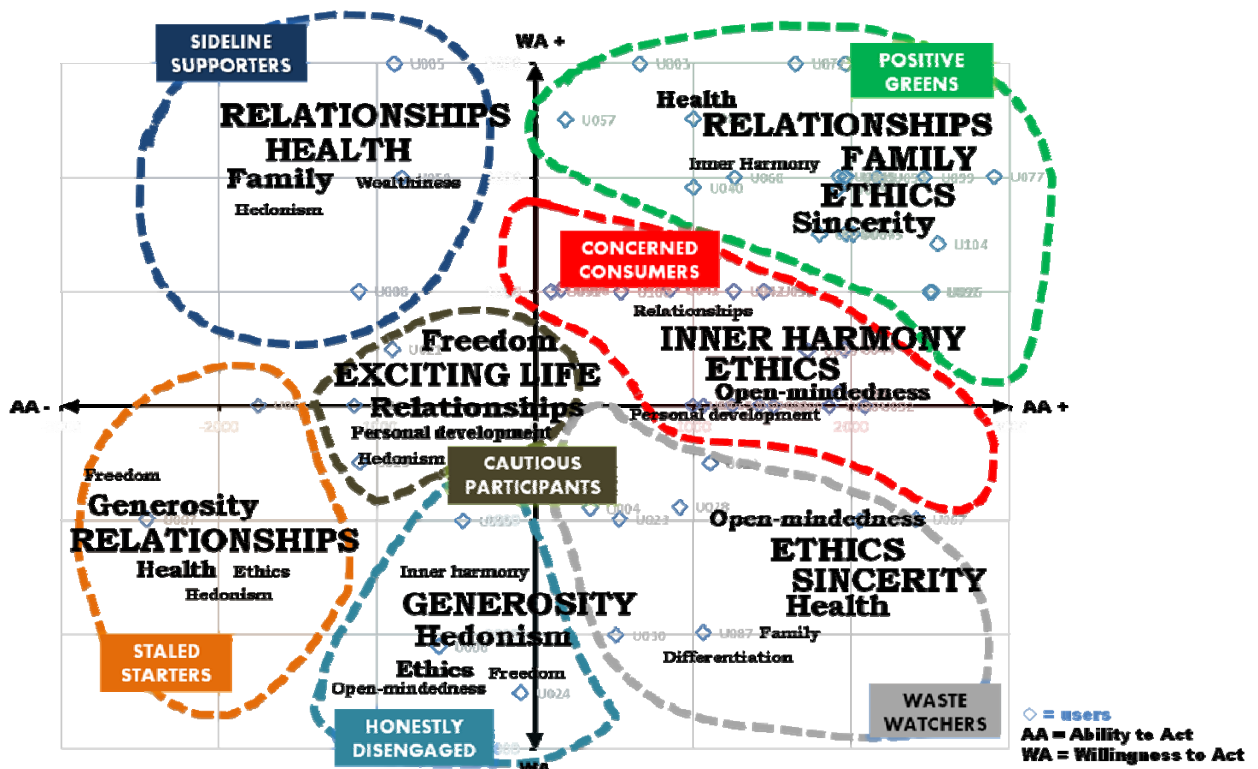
SIDELINE SUPPORTERS

WA +

POSITIVE GREENS

U005

U003

U07

RELATIONSHIPS
HEALTH
Family
Wealthiness
Hedonism

Health
RELATIONSHIPS
Inner Harmony
FAMILY
ETHICS
Sincerity

U057

U040

U066

U077

U104

CONCERNED CONSUMERS

U008

Relationships

INNER HARMONY
ETHICS
Open-mindedness
Personal development

Freedom
EXCITING LIFE
Relationships
Personal development
Hedonism

AA -

-2000

2000

AA +

CAUTIOUS PARTICIPANTS

Freedom
Generosity
RELATIONSHIPS
Health
Ethics
Hedonism

U004

U023

U018

Open-mindedness
ETHICS
SINCERITY
Health
Family
Differentiation

Inner harmony
GENEROSITY
Hedonism
Ethics
Freedom
Open-mindedness

U030

U087

U024

U067

STALED STARTERS

HONESTLY DISENGAGED

WASTE WATCHERS

WA -

◇ = users
AA = Ability to Act
WA = Willingness to Act